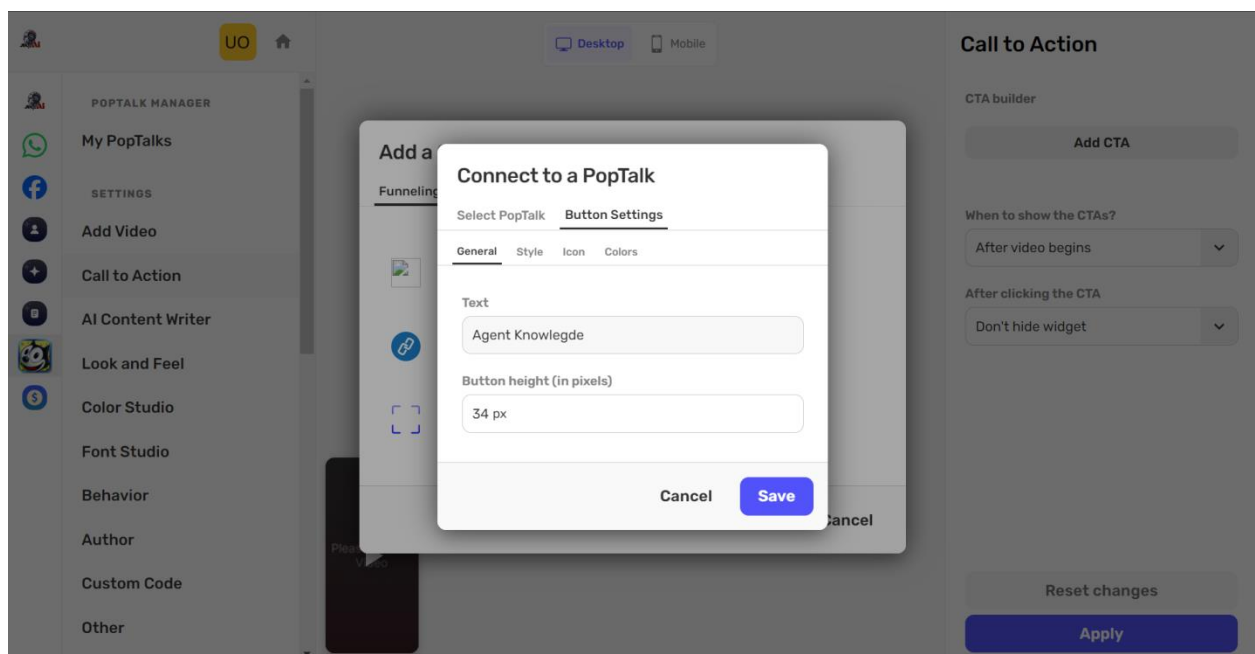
UO

Desktop Mobile

POPTALK MANAGER
My PopTalks
SETTINGS
Add Video
Call to Action
AI Content Writer
Look and Feel
Color Studio
Font Studio
Behavior
Author
Custom Code
Other

Add a
Funneling

Connect to a PopTalk
Select PopTalk Button Settings
General Style Icon Colors
Text
Agent Knowlegde
Button height (in pixels)
34 px
Cancel Save

Cancel

Plea
Video

Call to Action
CTA builder
Add CTA
When to show the CTAs?
After video begins
After clicking the CTA
Don't hide widget
Reset changes
Apply